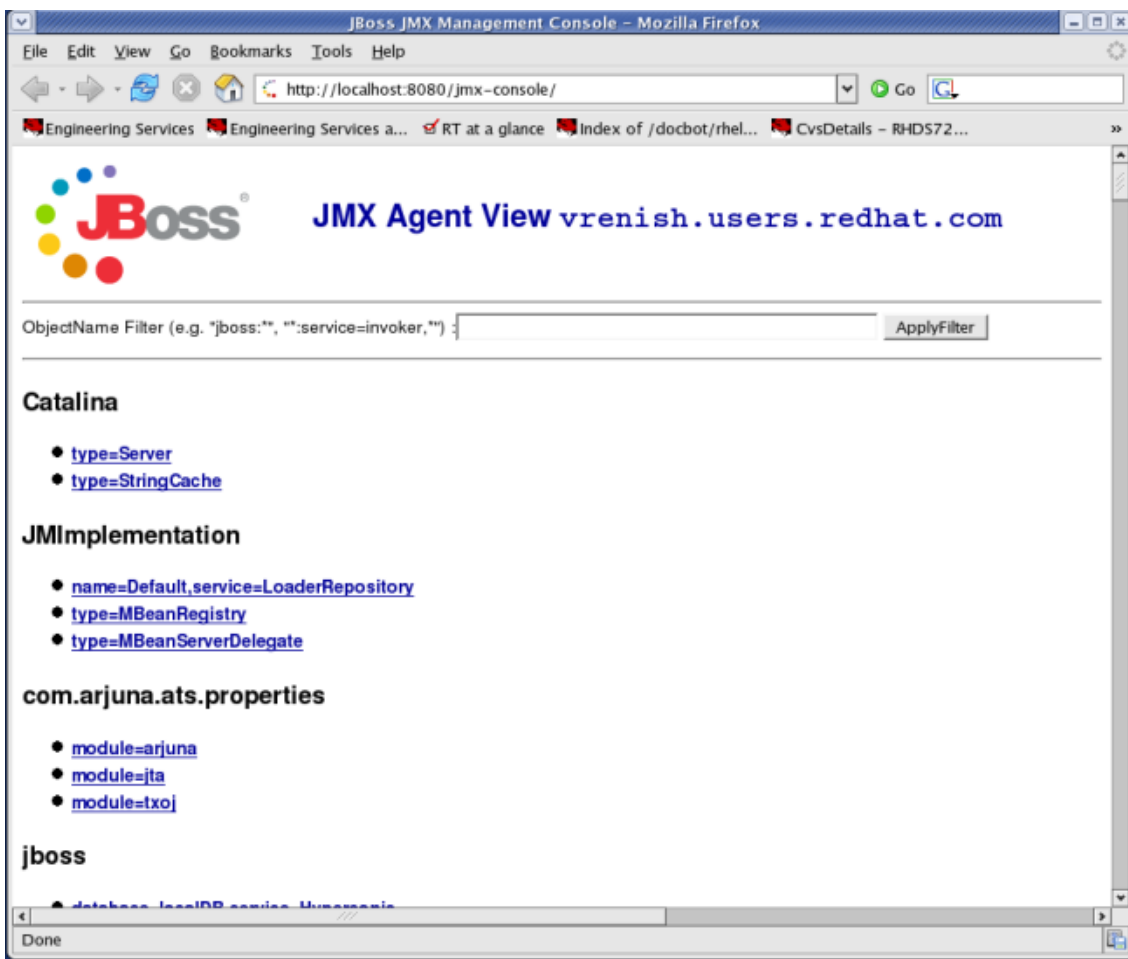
JBoss JMX Management Console - Mozilla Firefox

File Edit View Go Bookmarks Tools Help

http://localhost:8080/jmx-console/

Go

Engineering Services Engineering Services a... RT at a glance Index of /docbot/rhel... CvsDetails - RHDS72...

JBoss®

JMX Agent View vrenish.users.redhat.com

ObjectName Filter (e.g. "jboss:*", "*:service=invoker,*") : ApplyFilter

Catalina

- type=Server
- type=StringCache

JMImplementation

- name=Default,service=LoaderRepository
- type=MBeanRegistry
- type=MBeanServerDelegate

com.arjuna.ats.properties

- module=arjuna
- module=jta
- module=txoj

jboss

- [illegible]

Done